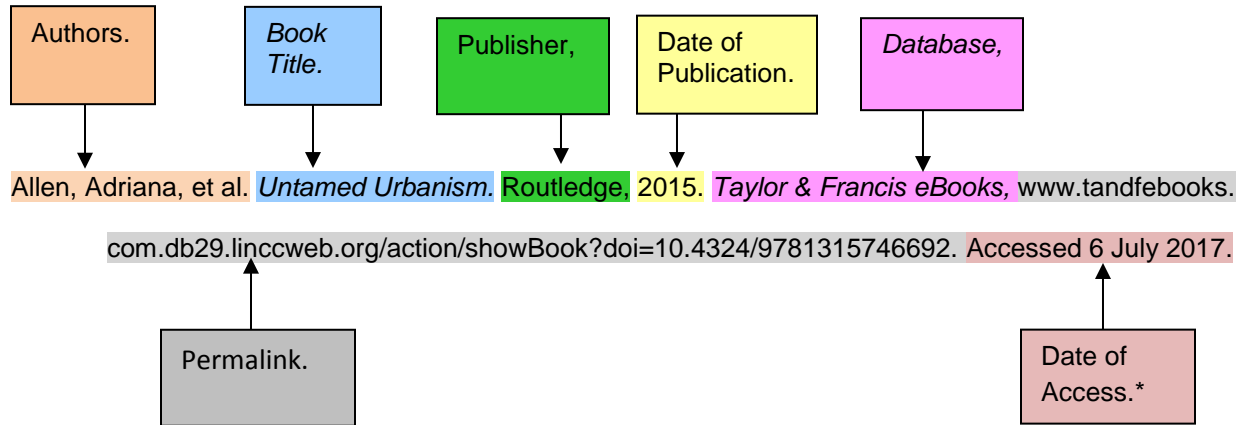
Authors.

Book Title.

Publisher,

Date of Publication.

Database,

Allen, Adriana, et al. Untamed Urbanism. Routledge, 2015. Taylor & Francis eBooks, www.tandfebooks.com.db29.linccweb.org/action/showBook?doi=10.4324/9781315746692. Accessed 6 July 2017.

Permalink.

Date of Access.*